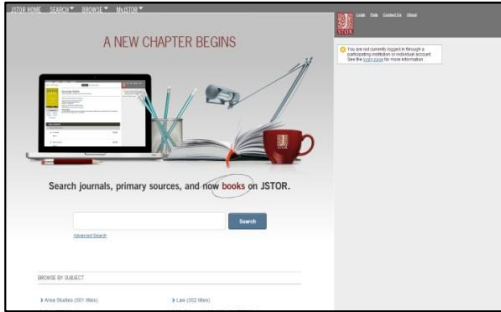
JSTOR HOME SEARCH ▾ BROWSE ▾ MyJSTOR ▾

JSTOR

Login Help Contact Us About

You are not currently logged in through a participating institution or individual account. See the login page for more information.

A NEW CHAPTER BEGINS

Search journals, primary sources, and now books on JSTOR.

Search

Advanced Search

BROWSE BY SUBJECT

▸ Area Studies (301 titles)

▸ Law (152 titles)